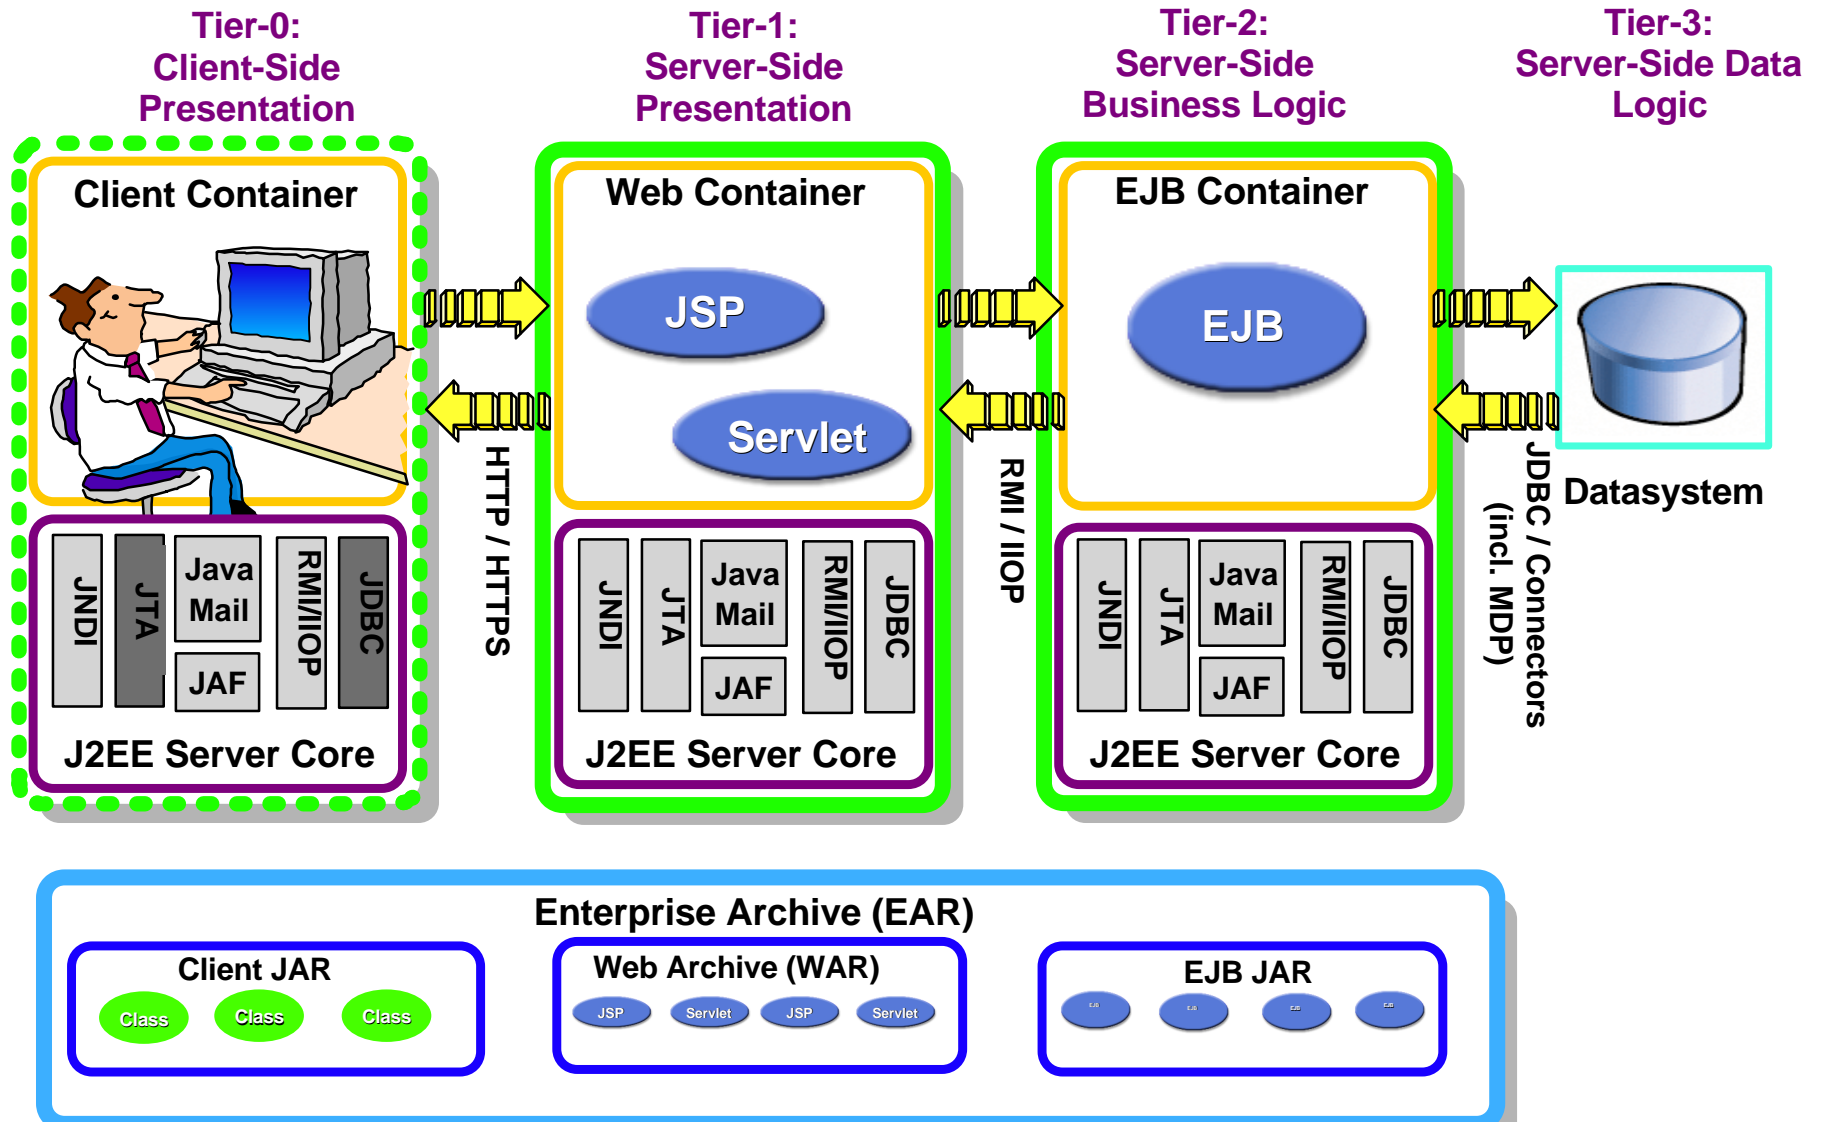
Tier-0:
Client-Side
Presentation

Tier-1:
Server-Side
Presentation

Tier-2:
Server-Side
Business Logic

Tier-3:
Server-Side Data
Logic

Client Container

JNDI
JTA
Java Mail
JAF
RMI/IIOP
JDBC
J2EE Server Core

HTTP / HTTPS

Web Container

JSP
Servlet

JNDI
JTA
Java Mail
JAF
RMI/IIOP
JDBC
J2EE Server Core

RMI / IIOP

EJB Container

EJB

JNDI
JTA
Java Mail
JAF
RMI/IIOP
JDBC
J2EE Server Core

JDBC / Connectors (incl. MDP)

Datasystem

Enterprise Archive (EAR)

Client JAR
Class
Class
Class

Web Archive (WAR)
JSP
Servlet
JSP
Servlet

EJB JAR
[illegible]
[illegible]
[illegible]
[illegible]